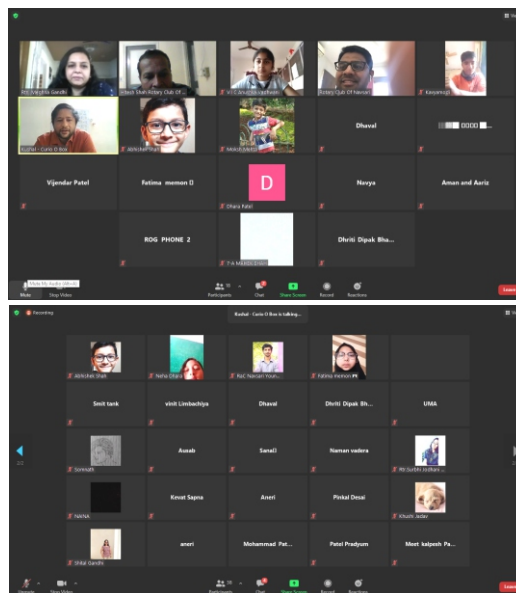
RYE Megha Gandhi
Jatin Shah Rotary Club Of...
Rotary Club Of Navsari
Kaivanraj
Kushal - Curio O Box
Abhishek Shah
Dhaval
Vijendar Patel
Fatima memon (l
D
Dhara Patel
Navya
Aman and Aariz
ROG PHONE 2
Dhriti Dipak Bha...
Mute My Audio (Alt+A)
Mute
Stop Video
Participants
Chat
Share Screen
Record
Reactions
Leave

Recording
Kushal - Curio O Box is talking...
Abhishek Shah
Neha Shah
Fatima memon
Smit tank
vinit Limbachiya
Dhaval
Dhriti Dipak Bh...
UMA
Somnath
Asaab
Sanali
Naman vadera
Rtr Surbhi Jodhani
NAINA
Kevat Sapna
Aneri
Pinkal Desai
Khushi Jadav
Shital Gandhi
aneri
Mohammad Pat...
Patel Pradyum
Meet kalpesh Pa...
Unmute
Start Video
Participants
Chat
Share Screen
Record
Reactions
Leave